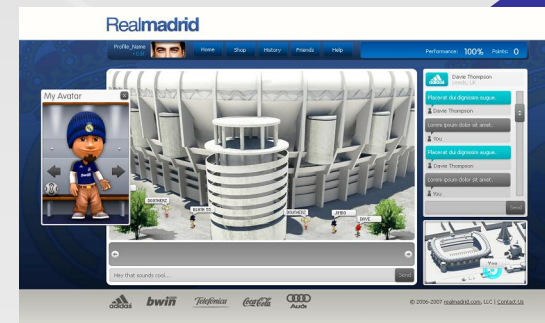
Realmadrid

Profile_Name

Home Shop History Friends Help

Performance: 100% Points: 0

My Avatar

Davie Thompson

Placerat dui dignissim augue.

Davie Thompson

Lorem ipsum dolor sit amet..

You

Placerat dui dignissim augue.

Davie Thompson

Lorem ipsum dolor sit amet..

You

Send

RAMIREZ

GUIJON

ANDO

DAVE

Hey that sounds cool.....

Send

You

adidas bwin Telefónica Coca-Cola Audi

© 2006-2007 realmadrid.com, LLC | Contact Us